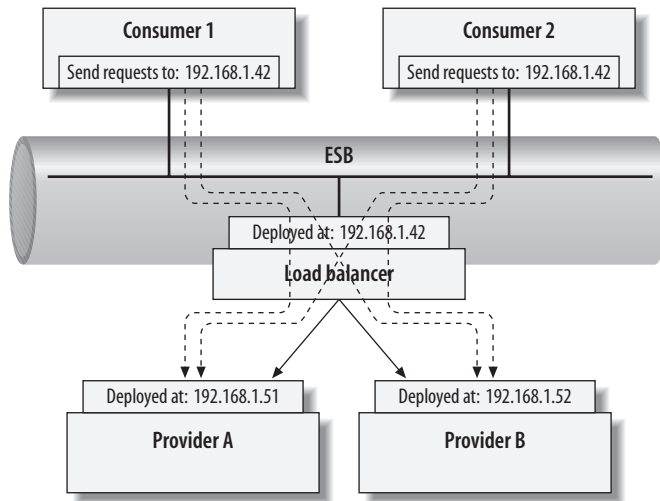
Consumer 1

Send requests to: 192.168.1.42

Consumer 2

Send requests to: 192.168.1.42

ESB

Deployed at: 192.168.1.42

Load balancer

Deployed at: 192.168.1.51

Provider A

Deployed at: 192.168.1.52

Provider B